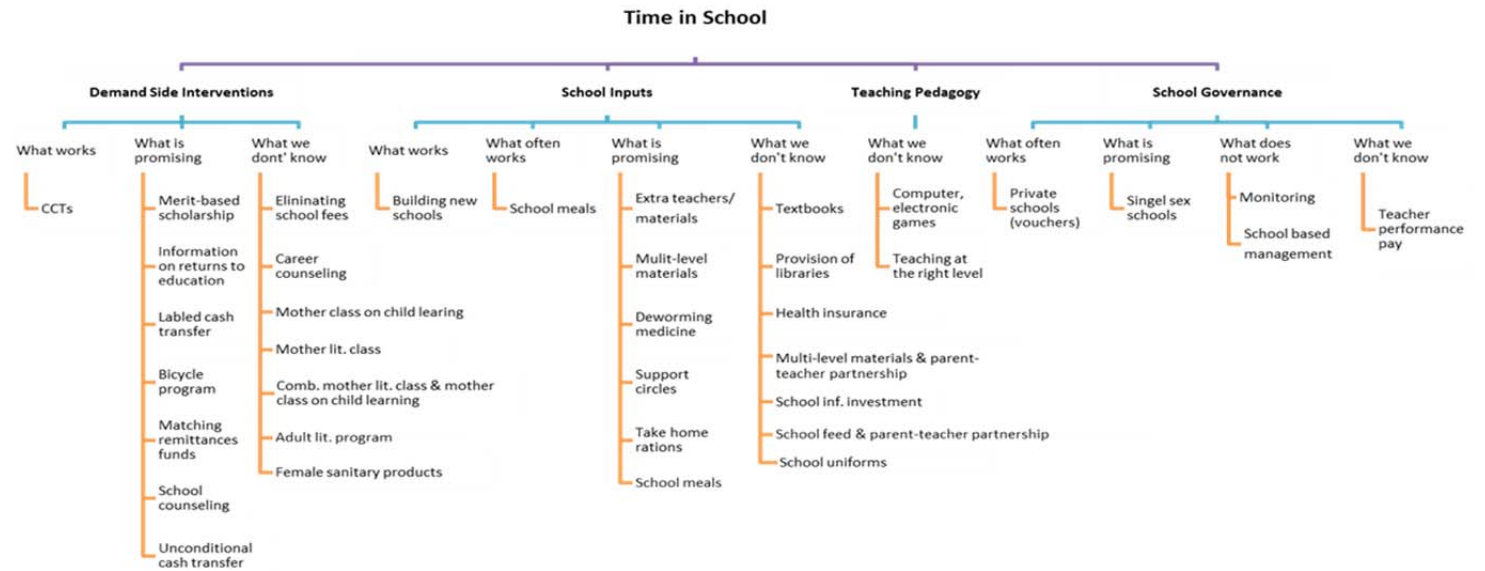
Time in School

Demand Side Interventions

What works

CCTs

What is promising

Merit-based scholarship

Information on returns to education

Labled cash transfer

Bicycle program

Matching remittances funds

School counseling

Unconditional cash transfer

What we dont' know

Elininating school fees

Career counseling

Mother class on child learing

Mother lit. class

Comb. mother lit. class & mother class on child learning

Adult lit. program

Female sanitary products

School Inputs

What works

Building new schools

What often works

School meals

What is promising

Extra teachers/ materials

Mulit-level materials

Deworming medicine

Support circles

Take home rations

School meals

What we don't know

Textbooks

Provision of libraries

Health insurance

Multi-level materials & parent-teacher partnership

School inf. investment

School feed & parent-teacher partnership

School uniforms

Teaching Pedagogy

What we don't know

Computer, electronic games

Teaching at the right level

School Governance

What often works

Private schools (vouchers)

What is promising

Singel sex schools

What does not work

Monitoring

School based management

What we don't know

Teacher performance pay